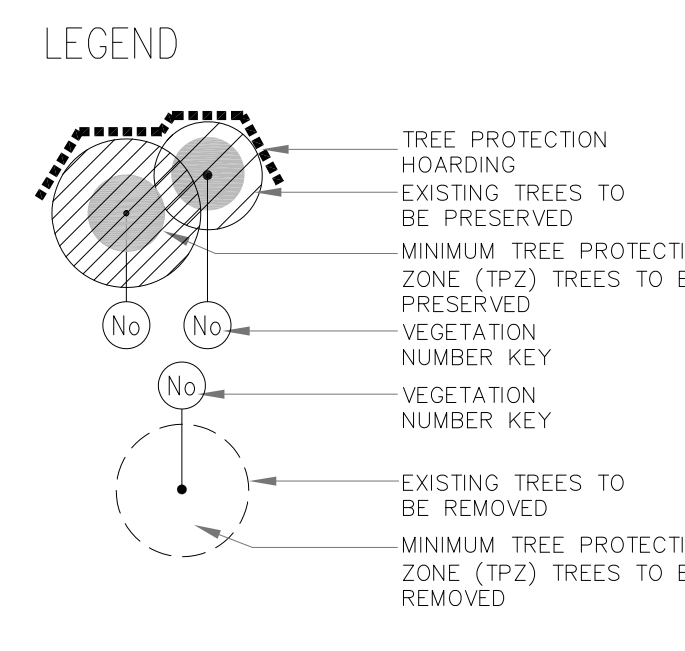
LEGEND

No

No

TREE PROTECTION HOARDING

EXISTING TREES TO BE PRESERVED

MINIMUM TREE PROTECTI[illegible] ZONE (TPZ) TREES TO B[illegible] PRESERVED

VEGETATION NUMBER KEY

No

VEGETATION NUMBER KEY

EXISTING TREES TO BE REMOVED

MINIMUM TREE PROTECTI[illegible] ZONE (TPZ) TREES TO B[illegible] REMOVED